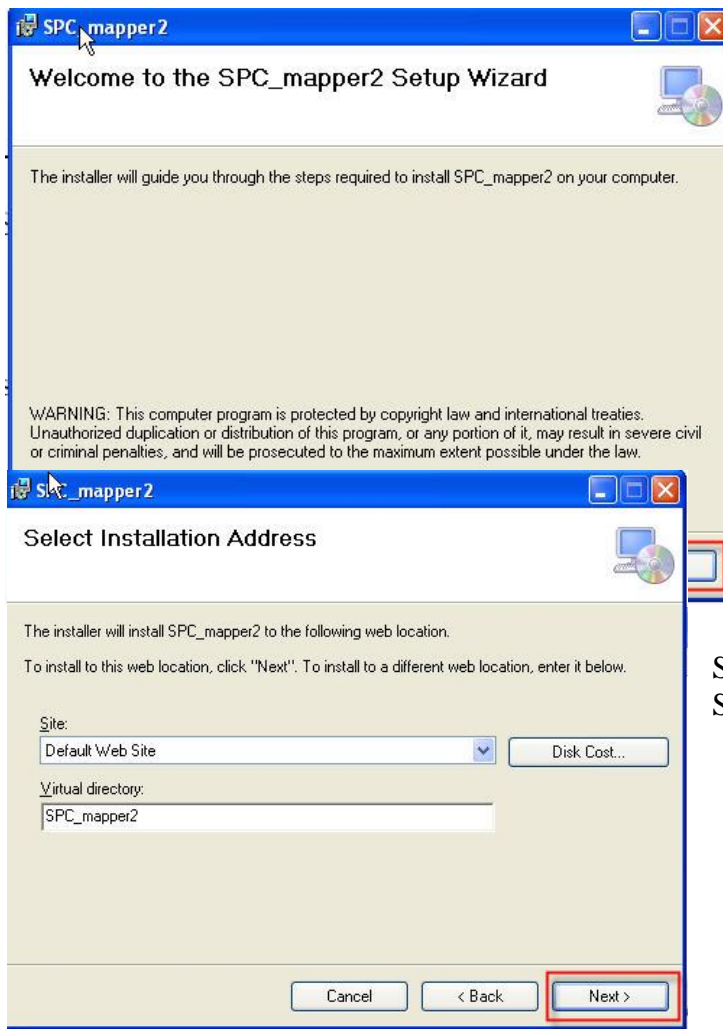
SPC_mapper2

Welcome to the SPC_mapper2 Setup Wizard

The installer will guide you through the steps required to install SPC_mapper2 on your computer.

WARNING: This computer program is protected by copyright law and international treaties. Unauthorized duplication or distribution of this program, or any portion of it, may result in severe civil or criminal penalties, and will be prosecuted to the maximum extent possible under the law.

S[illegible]_mapper2

Select Installation Address

The installer will install SPC_mapper2 to the following web location.

To install to this web location, click "Next". To install to a different web location, enter it below.

Site:
Default Web Site
Disk Cost...

Virtual directory:
SPC_mapper2

Cancel
< Back
Next >

S
S